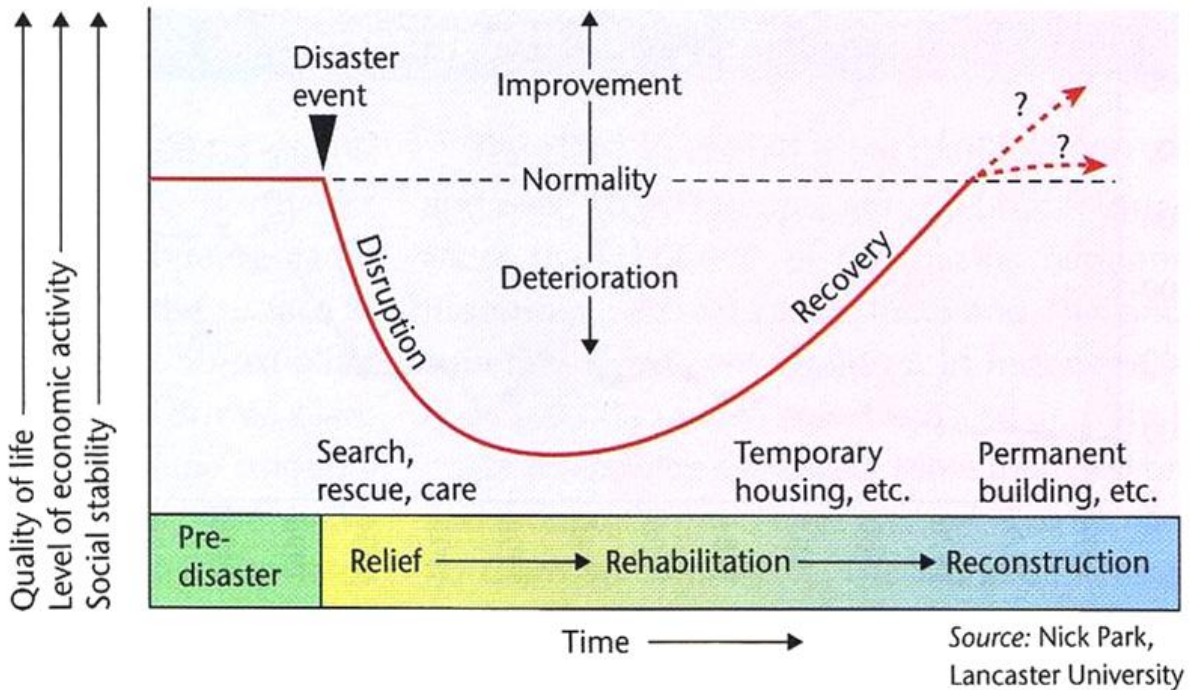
Quality of life
Level of economic activity
Social stability

Disaster event

Improvement

Normality

Deterioration

Disruption

Recovery

?

?

Search, rescue, care

Temporary housing, etc.

Permanent building, etc.

Pre-disaster

Relief → Rehabilitation → Reconstruction

Time →

Source: Nick Park, Lancaster University